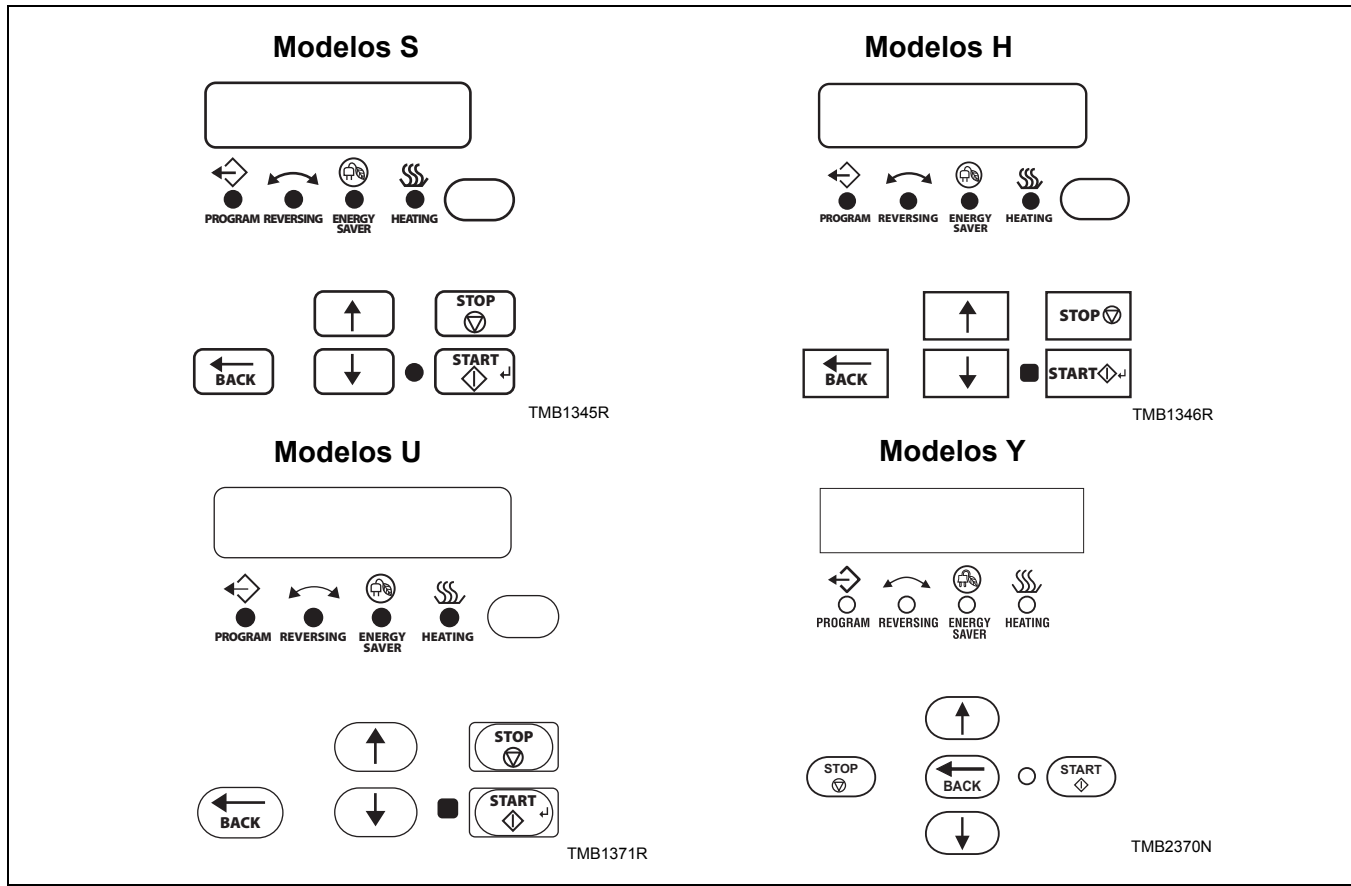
Modelos S

PROGRAM REVERSING ENERGY SAVER HEATING

STOP

BACK

START

TMB1345R

Modelos H

PROGRAM REVERSING ENERGY SAVER HEATING

STOP

BACK

START

TMB1346R

Modelos U

PROGRAM REVERSING ENERGY SAVER HEATING

STOP

BACK

START

TMB1371R

Modelos Y

PROGRAM REVERSING ENERGY SAVER HEATING

STOP

BACK

START

TMB2370N